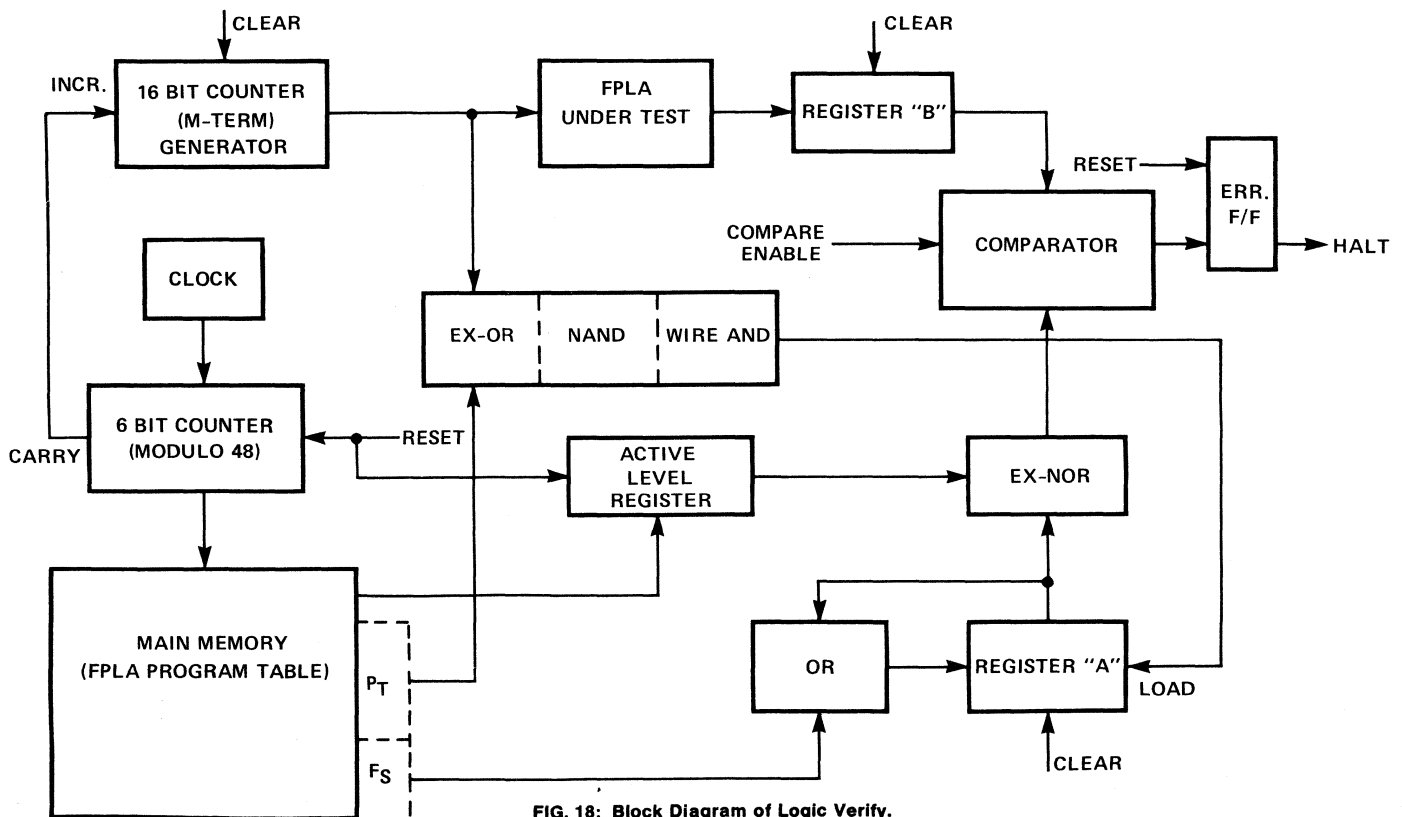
CLEAR

INCR.

16 BIT COUNTER (M-TERM) GENERATOR

FPLA UNDER TEST

CLEAR

REGISTER "B"

RESET

ERR. F/F

HALT

COMPARE ENABLE

COMPARATOR

CLOCK

EX-OR

NAND

WIRE AND

CARRY

6 BIT COUNTER (MODULO 48)

RESET

ACTIVE LEVEL REGISTER

EX-NOR

MAIN MEMORY (FPLA PROGRAM TABLE)

$P_T$

$F_S$

OR

REGISTER "A"

LOAD

CLEAR

FIG. 18: Block Diagram of Logic Verify.